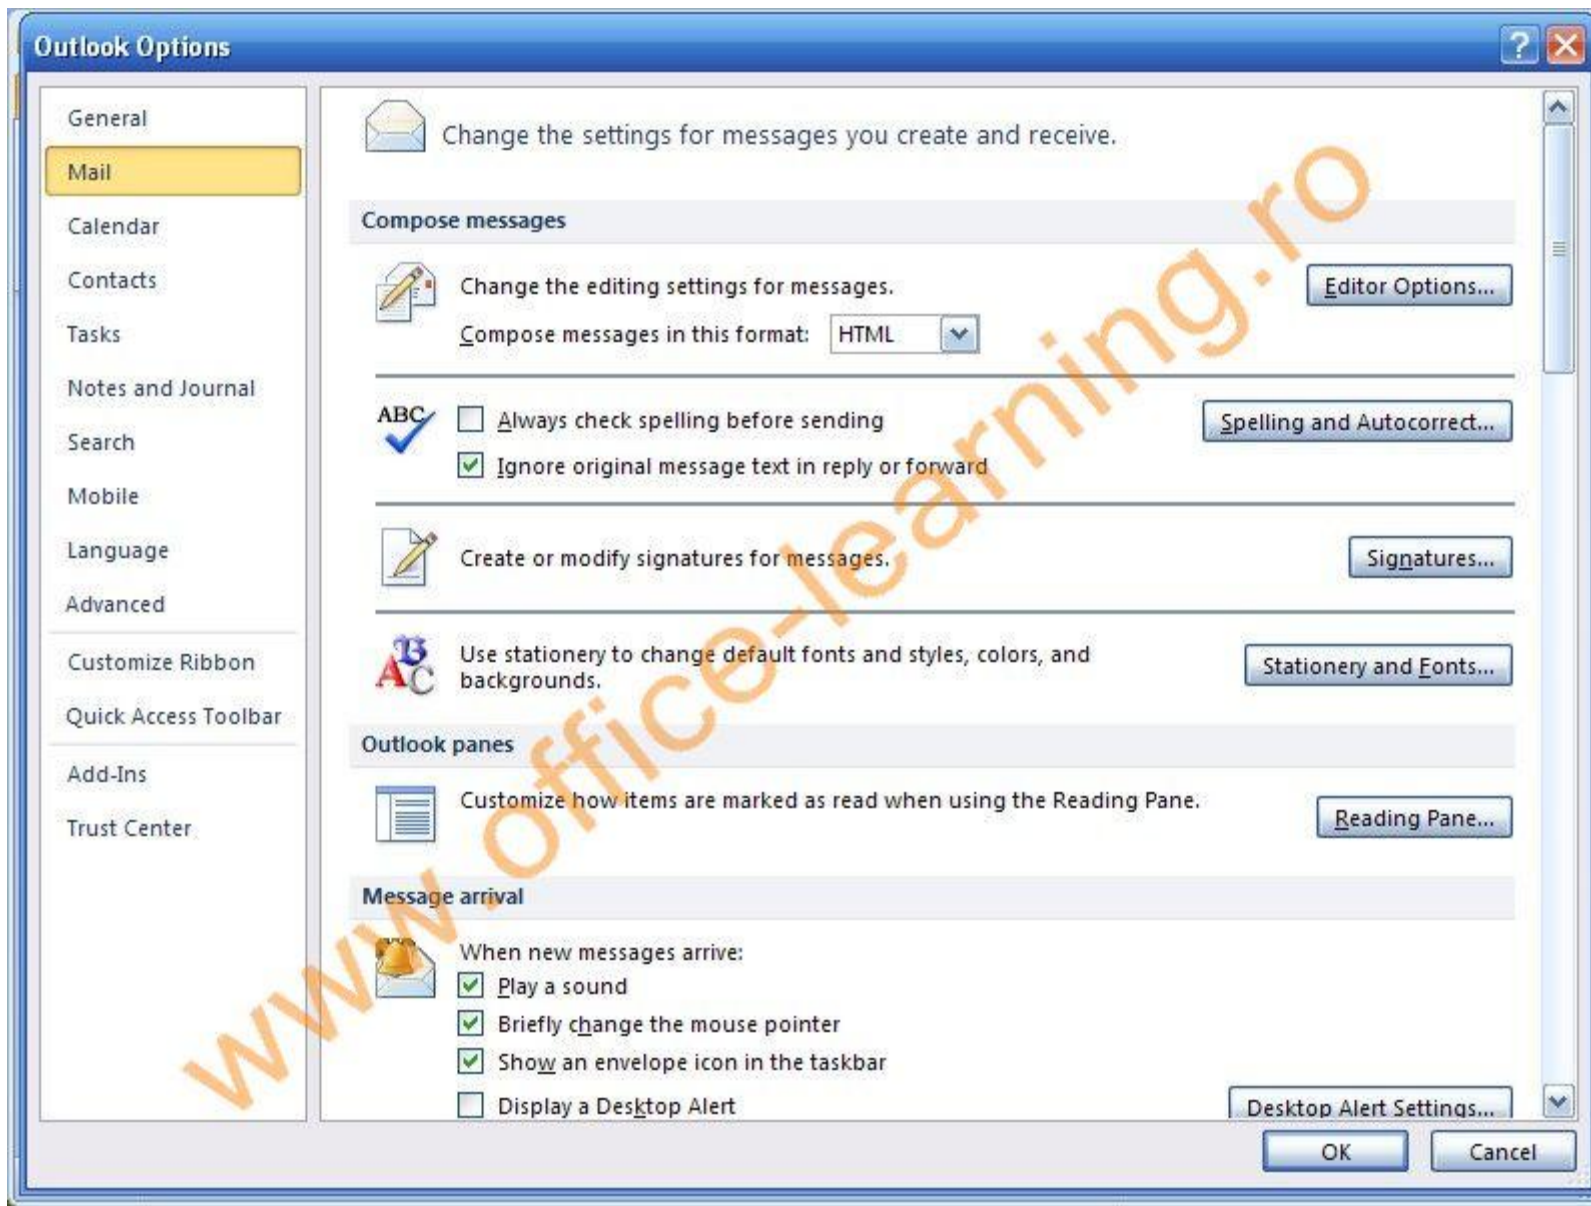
Outlook Options

General
Mail
Calendar
Contacts
Tasks
Notes and Journal
Search
Mobile
Language
Advanced
Customize Ribbon
Quick Access Toolbar
Add-Ins
Trust Center

Change the settings for messages you create and receive.

Compose messages

Change the editing settings for messages.
Editor Options...
Compose messages in this format: HTML

ABC
Always check spelling before sending
Spelling and Autocorrect...
Ignore original message text in reply or forward

Create or modify signatures for messages.
Signatures...

Use stationery to change default fonts and styles, colors, and backgrounds.
Stationery and Fonts...

Outlook panes

Customize how items are marked as read when using the Reading Pane.
Reading Pane...

Message arrival

When new messages arrive:
Play a sound
Briefly change the mouse pointer
Show an envelope icon in the taskbar
Display a Desktop Alert
Desktop Alert Settings...

www.office-learning.ro

OK
Cancel